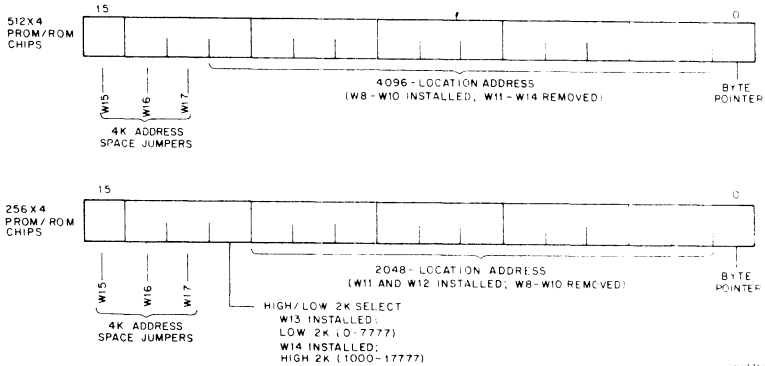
512 X 4 PROM/ROM CHIPS

15

0

W15

W16

W17

4K ADDRESS SPACE JUMPERS

4096-LOCATION ADDRESS (W8-W10 INSTALLED; W11-W14 REMOVED)

BYTE POINTER

256 X 4 PROM/ROM CHIPS

15

0

W15

W16

W17

4K ADDRESS SPACE JUMPERS

2048-LOCATION ADDRESS (W11 AND W12 INSTALLED; W8-W10 REMOVED)

BYTE POINTER

HIGH/LOW 2K SELECT
W13 INSTALLED:
LOW 2K (0-7777)
W14 INSTALLED:
HIGH 2K (1000-17777)